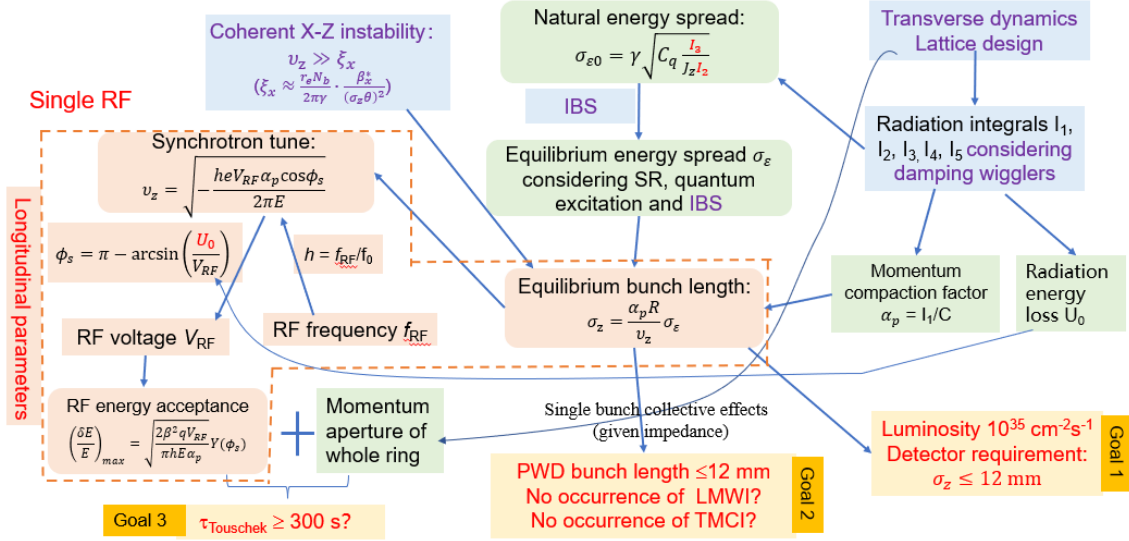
Coherent X-Z instability:
$\upsilon_z \gg \xi_x$
$(\xi_x \approx \frac{r_e N_b}{2\pi\gamma} \cdot \frac{\beta_x^*}{(\sigma_z \theta)^2})$

Natural energy spread:
$\sigma_{\varepsilon 0} = \gamma \sqrt{C_q \frac{I_3}{J_z I_2}}$

Transverse dynamics
Lattice design

Single RF

IBS

Radiation integrals I$_1$, I$_2$, I$_3$, I$_4$, I$_5$ considering damping wigglers

Synchrotron tune:
$\upsilon_z = \sqrt{-\frac{heV_{RF}\alpha_p \cos\phi_s}{2\pi E}}$

Equilibrium energy spread $\sigma_\varepsilon$ considering SR, quantum excitation and IBS

Longitudinal parameters

$\phi_s = \pi - \arcsin\left(\frac{U_0}{V_{RF}}\right)$

$h = f_{RF}/f_0$

Equilibrium bunch length:
$\sigma_z = \frac{\alpha_p R}{\upsilon_z}\sigma_\varepsilon$

Momentum compaction factor
$\alpha_p$ = I$_1$/C

Radiation energy loss U$_0$

RF voltage $V_{RF}$

RF frequency $f_{RF}$

RF energy acceptance
$\left(\frac{\delta E}{E}\right)_{max} = \sqrt{\frac{2\beta^2 qV_{RF}}{\pi hE\alpha_p}Y(\phi_s)}$

+

Momentum aperture of whole ring

Single bunch collective effects
(given impedance)

Luminosity 10$^{35}$ cm$^{-2}$s$^{-1}$
Detector requirement:
$\sigma_z \leq 12$ mm

Goal 1

PWD bunch length ≤12 mm
No occurrence of LMWI?
No occurrence of TMCI?

Goal 2

Goal 3

$\tau_{Touschek} \geq 300$ s?